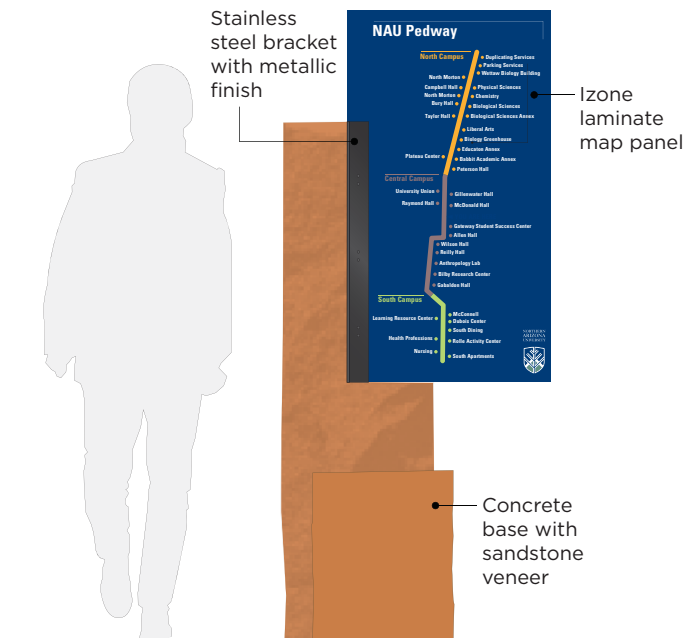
Stainless steel bracket with metallic finish

NAU Pedway

North Campus

Duplicating Services
Parking Services
Wettaw Biology Building
North Morton
Campbell Hall
Physical Sciences
North Morton
Chemistry
Bury Hall
Biological Sciences
Taylor Hall
Biological Sciences Annex
Liberal Arts
Biology Greenhouse
Education Annex
Plateau Center
Babbit Academic Annex
Peterson Hall

Central Campus

University Union
Gillenwater Hall
Raymond Hall
McDonald Hall
Gateway Student Success Center
Allen Hall
Wilson Hall
Reilly Hall
Anthropology Lab
Bilby Research Center
Gabaldon Hall

South Campus

McConnell
Learning Resource Center
Dubois Center
South Dining
Health Professions
Rollo Activity Center
Nursing
South Apartments

NORTHERN ARIZONA UNIVERSITY

Izone laminate map panel

Concrete base with sandstone veneer